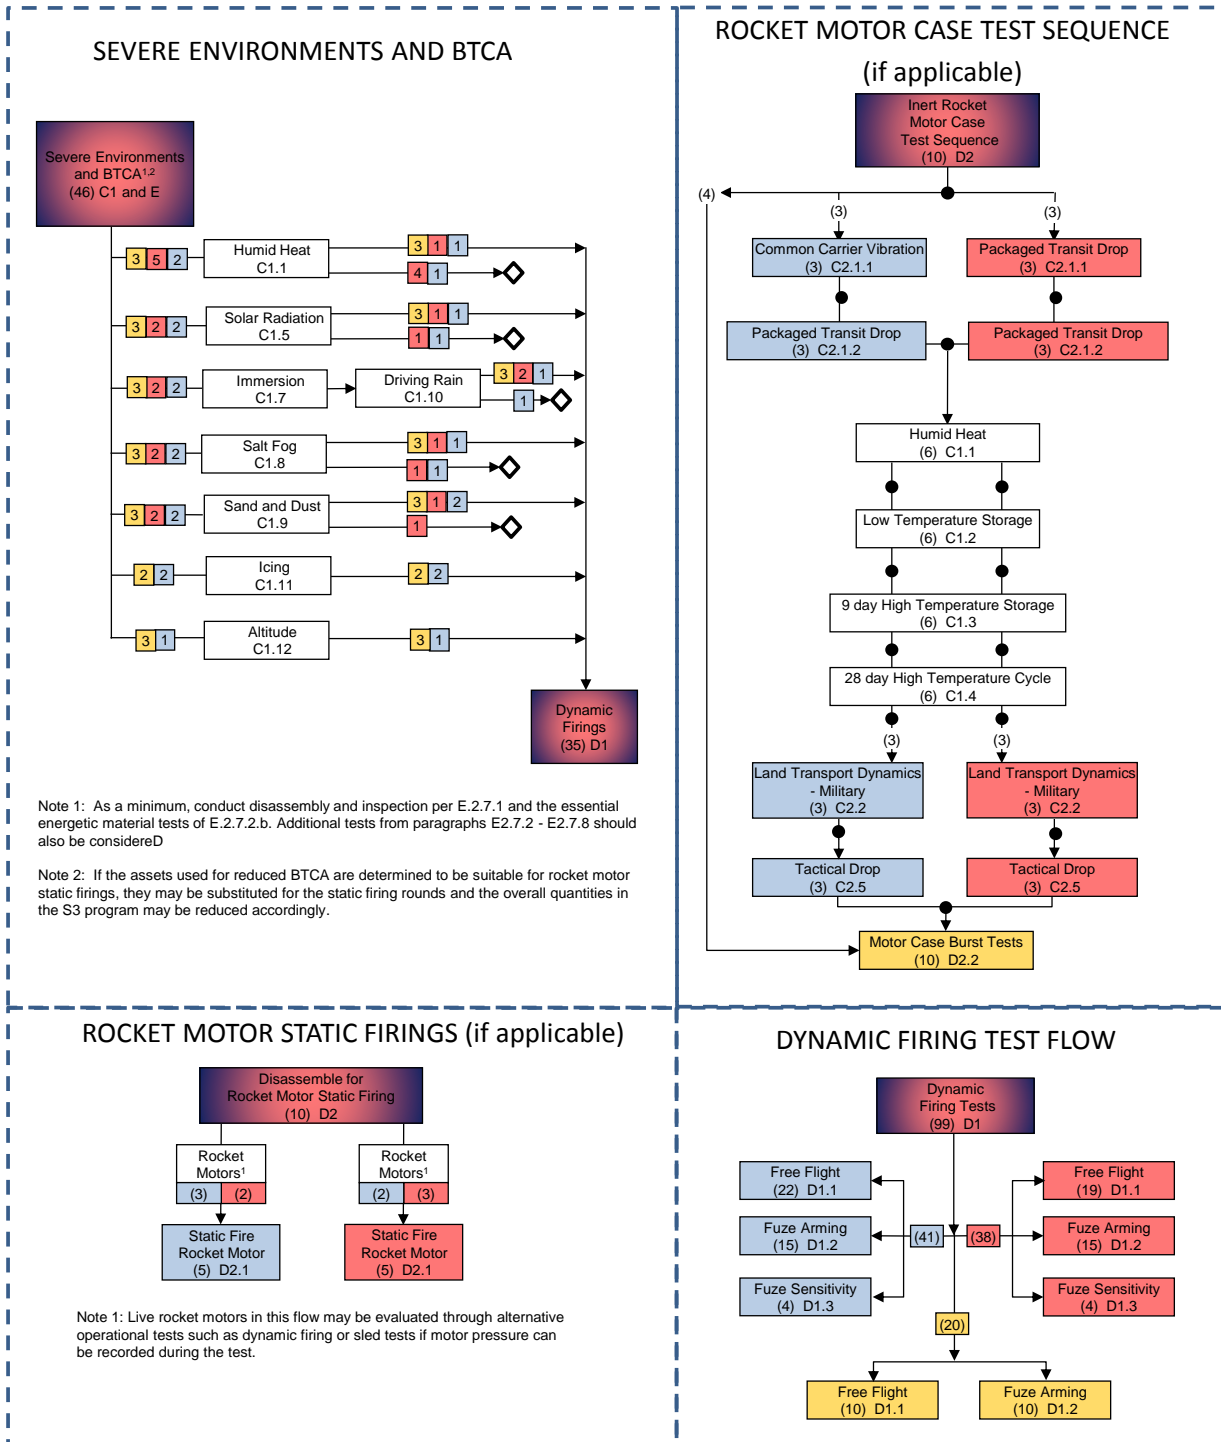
SEVERE ENVIRONMENTS AND BTCA

Severe Environments and BTCA$^{1,2}$
(46) C1 and E

3 5 2
Humid Heat
C1.1
3 1 1
4 1

3 2 2
Solar Radiation
C1.5
3 1 1
1 1

3 2 2
Immersion
C1.7
Driving Rain
C1.10
3 2 1
1

3 2 2
Salt Fog
C1.8
3 1 1
1 1

3 2 2
Sand and Dust
C1.9
3 1 2
1

2 2
Icing
C1.11
2 2

3 1
Altitude
C1.12
3 1

Dynamic Firings
(35) D1

Note 1: As a minimum, conduct disassembly and inspection per E.2.7.1 and the essential energetic material tests of E.2.7.2.b. Additional tests from paragraphs E2.7.2 - E2.7.8 should also be considereD

Note 2: If the assets used for reduced BTCA are determined to be suitable for rocket motor static firings, they may be substituted for the static firing rounds and the overall quantities in the S3 program may be reduced accordingly.

ROCKET MOTOR CASE TEST SEQUENCE
(if applicable)

Inert Rocket Motor Case Test Sequence
(10) D2

(4)
(3)
(3)
Common Carrier Vibration
(3) C2.1.1
Packaged Transit Drop
(3) C2.1.1
Packaged Transit Drop
(3) C2.1.2
Packaged Transit Drop
(3) C2.1.2
Humid Heat
(6) C1.1
Low Temperature Storage
(6) C1.2
9 day High Temperature Storage
(6) C1.3
28 day High Temperature Cycle
(6) C1.4
(3)
(3)
Land Transport Dynamics - Military
(3) C2.2
Land Transport Dynamics - Military
(3) C2.2
Tactical Drop
(3) C2.5
Tactical Drop
(3) C2.5
Motor Case Burst Tests
(10) D2.2

ROCKET MOTOR STATIC FIRINGS (if applicable)

Disassemble for Rocket Motor Static Firing
(10) D2
Rocket Motors$^1$
(3) (2)
Rocket Motors$^1$
(2) (3)
Static Fire Rocket Motor
(5) D2.1
Static Fire Rocket Motor
(5) D2.1

Note 1: Live rocket motors in this flow may be evaluated through alternative operational tests such as dynamic firing or sled tests if motor pressure can be recorded during the test.

DYNAMIC FIRING TEST FLOW

Dynamic Firing Tests
(99) D1
Free Flight
(22) D1.1
Fuze Arming
(15) D1.2
Fuze Sensitivity
(4) D1.3
(41)
(38)
Free Flight
(19) D1.1
Fuze Arming
(15) D1.2
Fuze Sensitivity
(4) D1.3
(20)
Free Flight
(10) D1.1
Fuze Arming
(10) D1.2